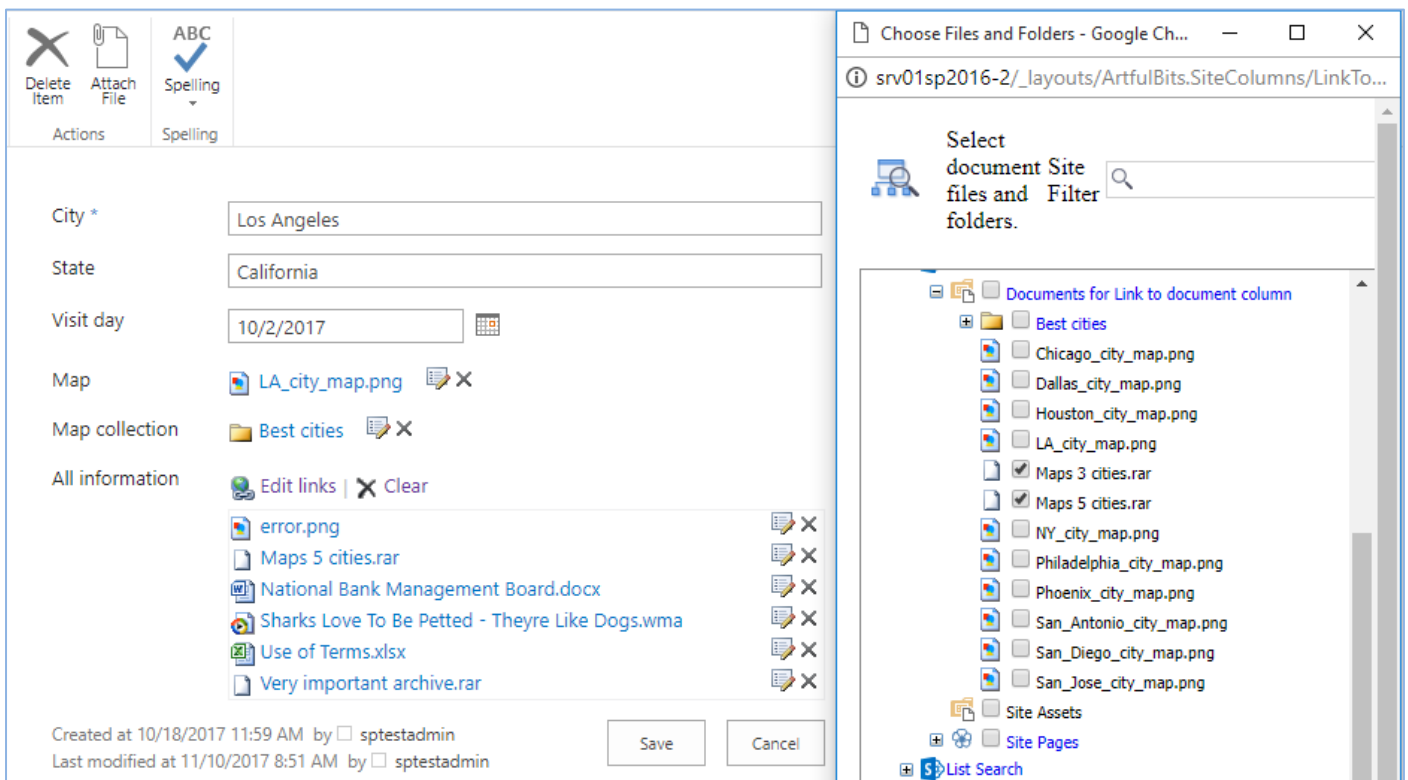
Delete Item
Attach File
Actions
ABC
Spelling
Spelling

City *
Los Angeles
State
California
Visit day
10/2/2017
Map
LA_city_map.png
Map collection
Best cities
All information
Edit links | Clear
error.png
Maps 5 cities.rar
National Bank Management Board.docx
Sharks Love To Be Petted - Theyre Like Dogs.wma
Use of Terms.xlsx
Very important archive.rar

Created at 10/18/2017 11:59 AM by sptestadmin
Last modified at 11/10/2017 8:51 AM by sptestadmin
Save
Cancel

Choose Files and Folders - Google Ch...
srv01sp2016-2/_layouts/ArtfulBits.SiteColumns/LinkTo...

Select document Site files and Filter folders.

Documents for Link to document column
Best cities
Chicago_city_map.png
Dallas_city_map.png
Houston_city_map.png
LA_city_map.png
Maps 3 cities.rar
Maps 5 cities.rar
NY_city_map.png
Philadelphia_city_map.png
Phoenix_city_map.png
San_Antonio_city_map.png
San_Diego_city_map.png
San_Jose_city_map.png
Site Assets
Site Pages
List Search